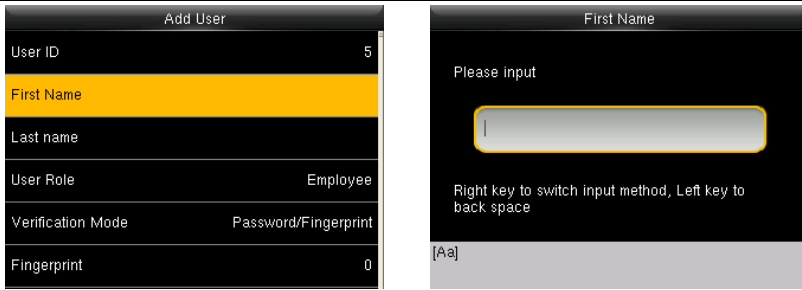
Add User

User ID 5

First Name

Last name

User Role Employee

Verification Mode Password/Fingerprint

Fingerprint 0

First Name

Please input

Right key to switch input method, Left key to back space

[Aa]